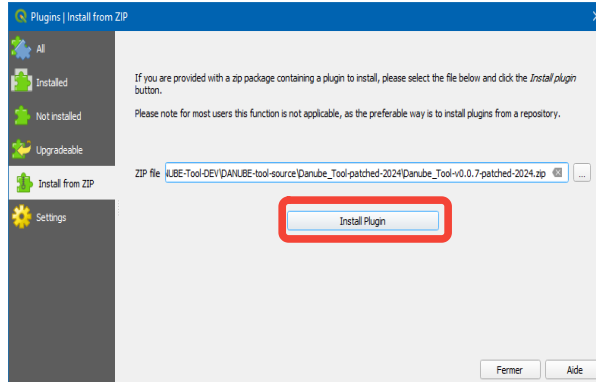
Plugins | Install from ZIP

All

Installed

Not installed

Upgradeable

Install from ZIP

Settings

If you are provided with a zip package containing a plugin to install, please select the file below and click the *Install plugin* button.

Please note for most users this function is not applicable, as the preferable way is to install plugins from a repository.

ZIP file UBE-Tool-DEV\DANUBE-tool-source\Danube_Tool-patched-2024\Danube_Tool-v0.0.7-patched-2024.zip

...

Install Plugin

Fermer

Aide